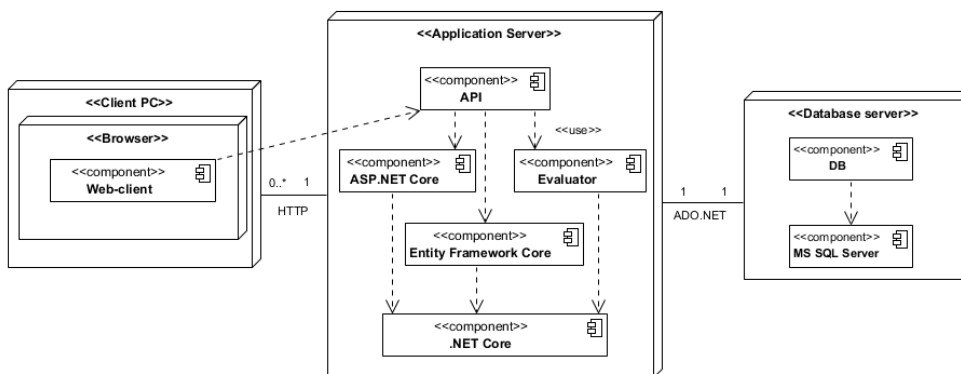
<<Client PC>>

<<Browser>>

<<component>>
Web-client

0..*
1
HTTP

<<Application Server>>

<<component>>
API

<<use>>

<<component>>
ASP.NET Core

<<component>>
Evaluator

<<component>>
Entity Framework Core

<<component>>
.NET Core

1
1
ADO.NET

<<Database server>>

<<component>>
DB

<<component>>
MS SQL Server